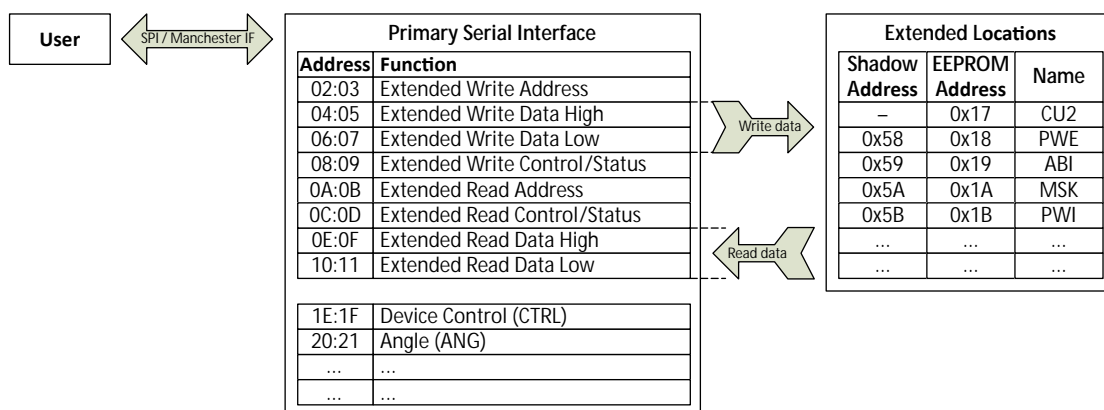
User

SPI / Manchester IF

Primary Serial Interface

| Address | Function |
|---|---|
| 02:03 | Extended Write Address |
| 04:05 | Extended Write Data High |
| 06:07 | Extended Write Data Low |
| 08:09 | Extended Write Control/Status |
| 0A:0B | Extended Read Address |
| 0C:0D | Extended Read Control/Status |
| 0E:0F | Extended Read Data High |
| 10:11 | Extended Read Data Low |

| | |
|---|---|
| 1E:1F | Device Control (CTRL) |
| 20:21 | Angle (ANG) |
| ... | ... |
| ... | ... |

Write data

Read data

Extended Locations

| Shadow Address | EEPROM Address | Name |
|---|---|---|
| – | 0x17 | CU2 |
| 0x58 | 0x18 | PWE |
| 0x59 | 0x19 | ABI |
| 0x5A | 0x1A | MSK |
| 0x5B | 0x1B | PWI |
| ... | ... | ... |
| ... | ... | ... |